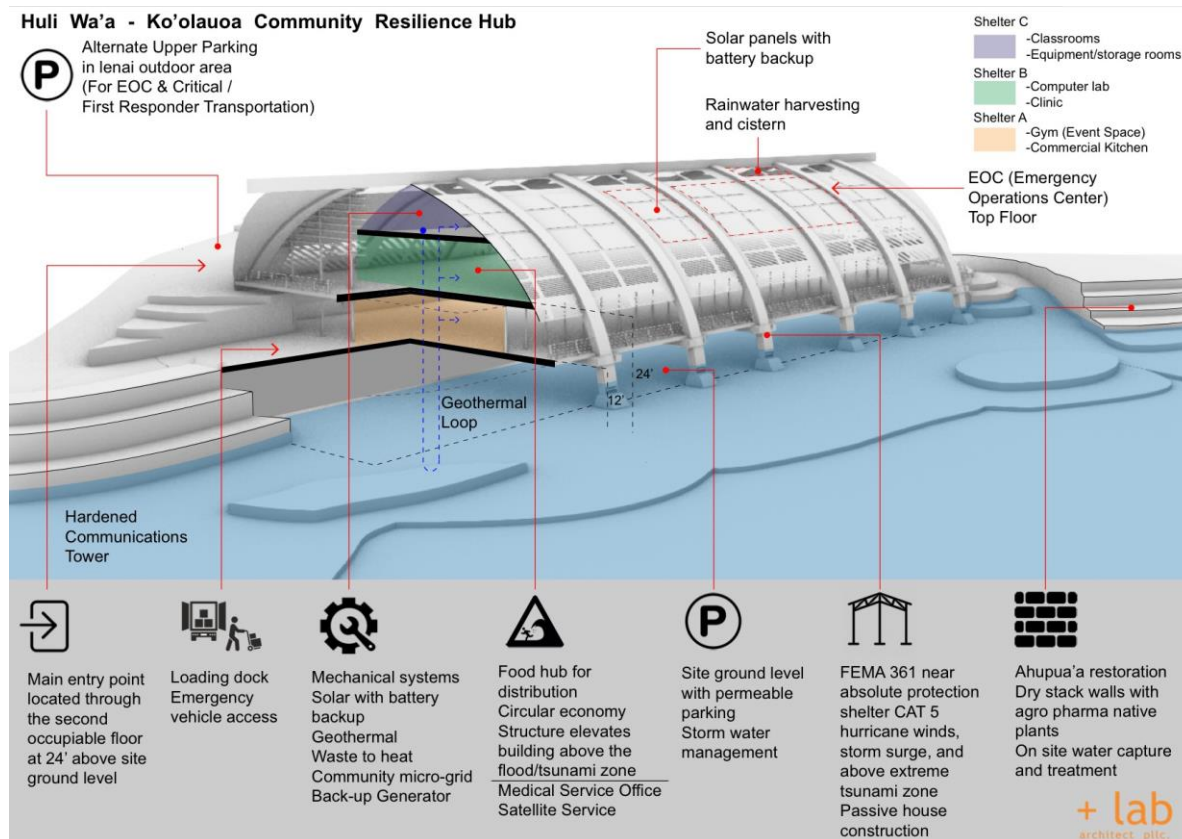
Huli Wa'a - Ko'olauoa Community Resilience Hub

P

Alternate Upper Parking in lenai outdoor area (For EOC & Critical / First Responder Transportation)

Solar panels with battery backup

Rainwater harvesting and cistern

Shelter C
-Classrooms
-Equipment/storage rooms
Shelter B
-Computer lab
-Clinic
Shelter A
-Gym (Event Space)
-Commercial Kitchen

EOC (Emergency Operations Center) Top Floor

24'

12'

Geothermal Loop

Hardened Communications Tower

Main entry point located through the second occupiable floor at 24' above site ground level

Loading dock Emergency vehicle access

Mechanical systems
Solar with battery backup
Geothermal
Waste to heat
Community micro-grid
Back-up Generator

Food hub for distribution
Circular economy
Structure elevates building above the flood/tsunami zone
Medical Service Office
Satellite Service

P

Site ground level with permeable parking
Storm water management

FEMA 361 near absolute protection shelter CAT 5 hurricane winds, storm surge, and above extreme tsunami zone
Passive house construction

Ahupua'a restoration
Dry stack walls with agro pharma native plants
On site water capture and treatment

+ lab
architect pllc